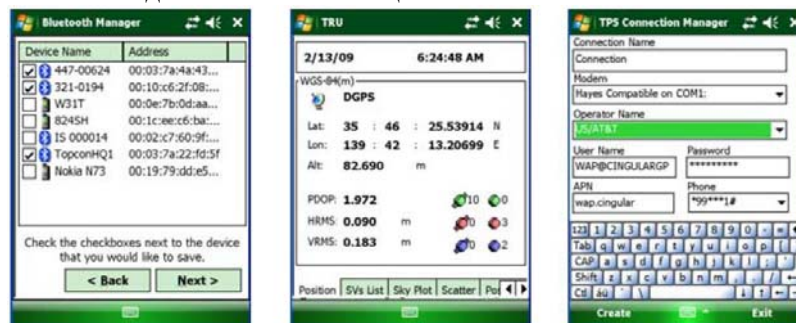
Bluetooth Manager

| Device Name | Address |
|---|---|
| 447-00624 | 00:03:7a:4a:43... |
| 321-0194 | 00:10:c6:2f:08:... |
| W31T | 00:0e:7b:0d:aa... |
| 824SH | 00:1c:ee:c6:6a:... |
| IS 000014 | 00:02:c7:60:9f:... |
| TopconHQ1 | 00:03:7a:22:fd:5f |
| Nokia N73 | 00:19:79:dd:e5... |

Check the checkboxes next to the device that you would like to save.

< Back
Next >

TRU

2/13/09 6:24:48 AM

WGS-84(m)

DGPS

Lat: 35 : 46 : 25.53914 N
Lon: 139 : 42 : 13.20699 E
Alt: 82.690 m

PDOP: 1.972
HRMS: 0.090 m
VRMS: 0.183 m

10 0
0 3
0 2

Position SVs List Sky Plot Scatter Po

TPS Connection Manager

Connection Name
Connection
Modem
Hayes Compatible on COM1:
Operator Name
US/AT&T
User Name
WAP@CINGULARGP
Password
*********
APN
wap.cingular
Phone
*99***1#

123 1 2 3 4 5 6 7 8 9 0 - =
Tab q w e r t y u i o p [ ]
CAP a s d f g h j k l ; '
Shift z x c v b n m , . /
Ctl áü ` \

Create
Exit